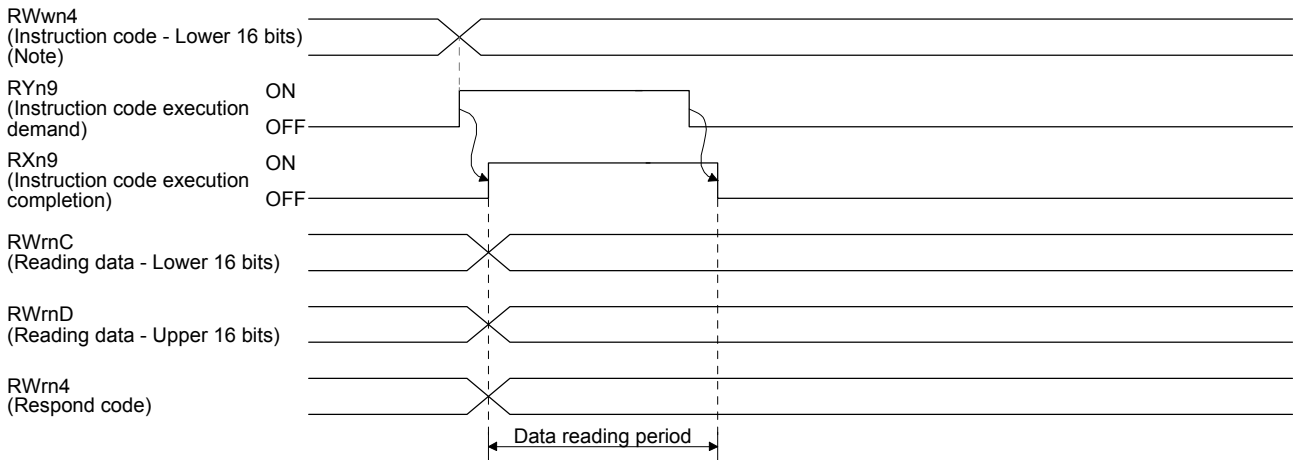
RWwn4
(Instruction code - Lower 16 bits)
(Note)

RYn9
(Instruction code execution demand)
ON
OFF

RXn9
(Instruction code execution completion)
ON
OFF

RWrnC
(Reading data - Lower 16 bits)

RWrnD
(Reading data - Upper 16 bits)

RWrn4
(Respond code)

Data reading period